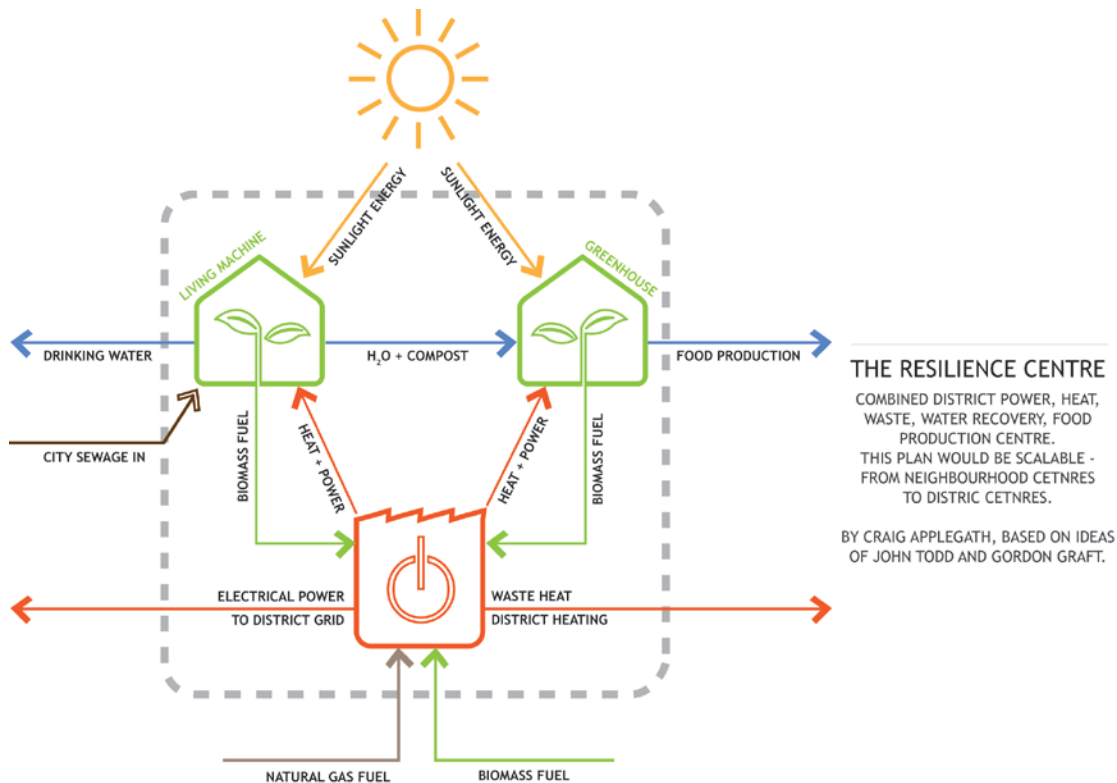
SUNLIGHT ENERGY

SUNLIGHT ENERGY

LIVING MACHINE

GREENHOUSE

DRINKING WATER

$H_2O$ + COMPOST

FOOD PRODUCTION

CITY SEWAGE IN

BIOMASS FUEL

HEAT + POWER

HEAT + POWER

BIOMASS FUEL

ELECTRICAL POWER
TO DISTRICT GRID

WASTE HEAT
DISTRICT HEATING

NATURAL GAS FUEL

BIOMASS FUEL

THE RESILIENCE CENTRE

COMBINED DISTRICT POWER, HEAT, WASTE, WATER RECOVERY, FOOD PRODUCTION CENTRE.
THIS PLAN WOULD BE SCALABLE - FROM NEIGHBOURHOOD CETNRES TO DISTRIC CETNRES.

BY CRAIG APPLEGATH, BASED ON IDEAS OF JOHN TODD AND GORDON GRAFT.